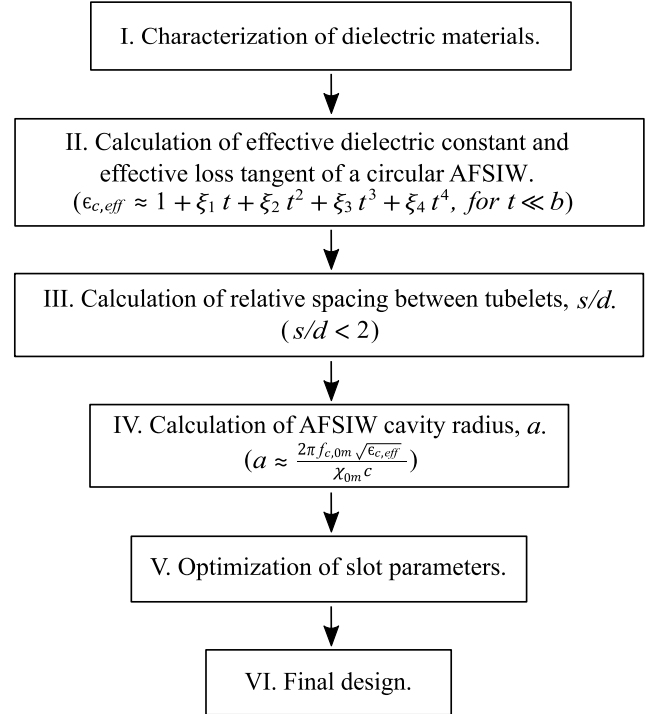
I. Characterization of dielectric materials.

II. Calculation of effective dielectric constant and effective loss tangent of a circular AFSIW.
($\epsilon_{c,eff} \approx 1 + \xi_1 t + \xi_2 t^2 + \xi_3 t^3 + \xi_4 t^4$, $for\ t \ll b$)

III. Calculation of relative spacing between tubelets, $s/d$.
($s/d < 2$)

IV. Calculation of AFSIW cavity radius, $a$.
($a \approx \frac{2\pi f_{c,0m} \sqrt{\epsilon_{c,eff}}}{\chi_{0m} c}$)

V. Optimization of slot parameters.

VI. Final design.